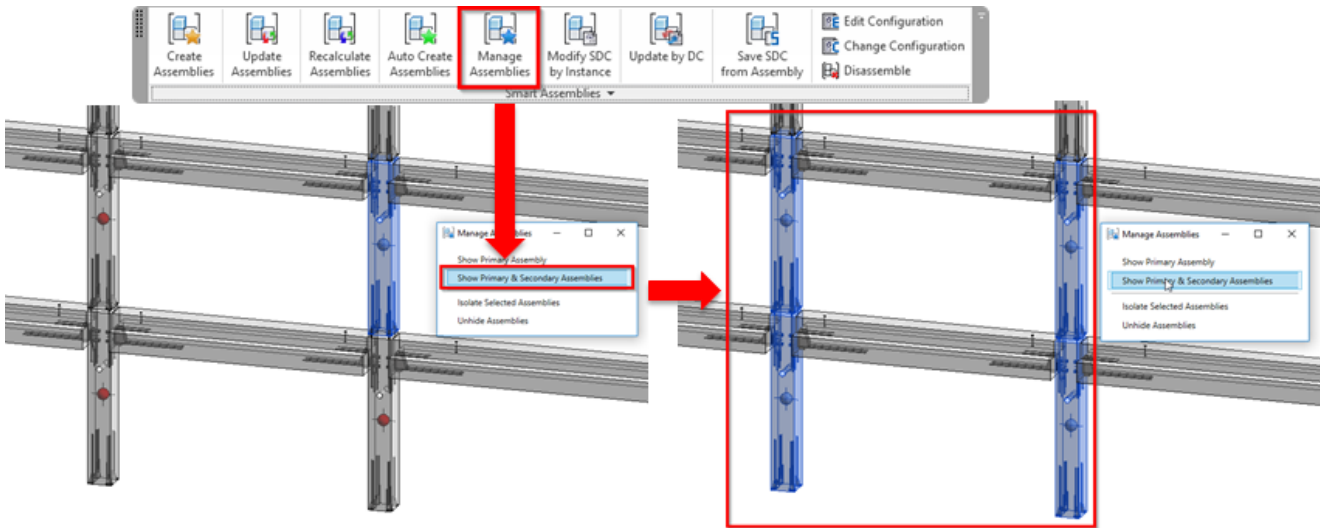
Create Assemblies
Update Assemblies
Recalculate Assemblies
Auto Create Assemblies
Manage Assemblies
Modify SDC by Instance
Update by DC
Save SDC from Assembly
Edit Configuration
Change Configuration
Disassemble
Smart Assemblies ▾

Manage Assemblies
Show Primary Assembly
Show Primary & Secondary Assemblies
Isolate Selected Assemblies
Unhide Assemblies

Manage Assemblies
Show Primary Assembly
Show Primary & Secondary Assemblies
Isolate Selected Assemblies
Unhide Assemblies